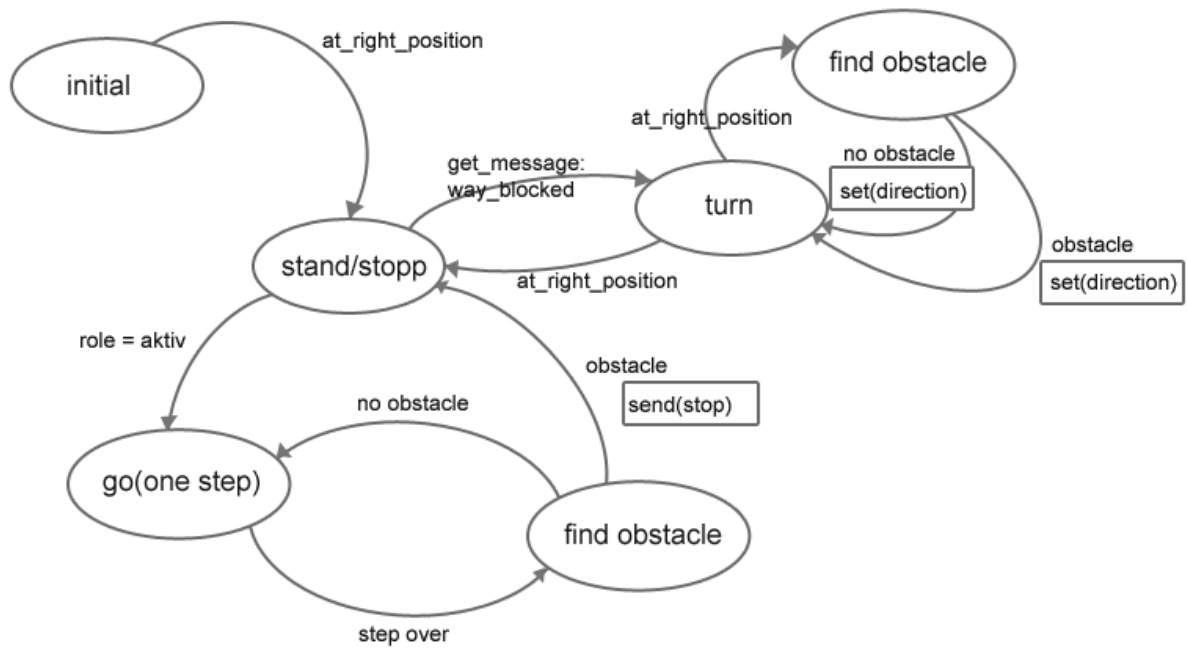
initial

at_right_position

find obstacle

at_right_position

no obstacle

set(direction)

get_message:
way_blocked

turn

obstacle

set(direction)

stand/stopp

at_right_position

role = aktiv

obstacle

send(stop)

no obstacle

go(one step)

find obstacle

step over